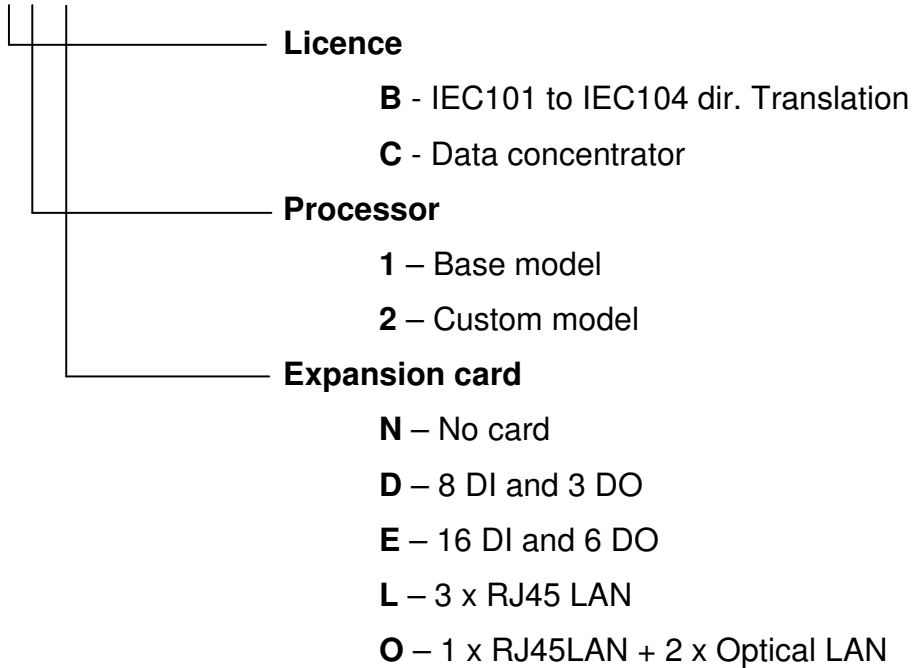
**Licence**

**B** - IEC101 to IEC104 dir. Translation

**C** - Data concentrator

**Processor**

**1** – Base model

**2** – Custom model

**Expansion card**

**N** – No card

**D** – 8 DI and 3 DO

**E** – 16 DI and 6 DO

**L** – 3 x RJ45 LAN

**O** – 1 x RJ45LAN + 2 x Optical LAN